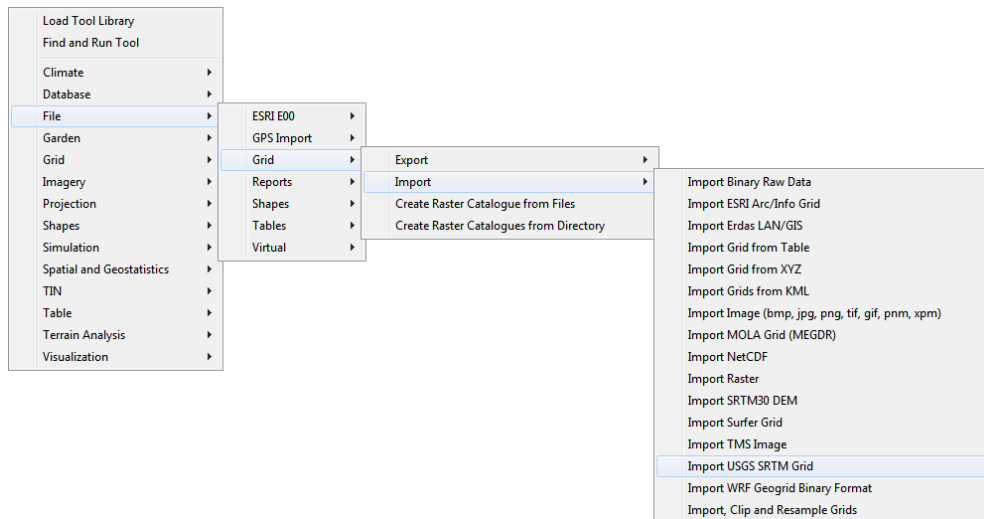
Load Tool Library
Find and Run Tool

Climate
Database
File
Garden
Grid
Imagery
Projection
Shapes
Simulation
Spatial and Geostatistics
TIN
Table
Terrain Analysis
Visualization

ESRI E00
GPS Import
Grid
Reports
Shapes
Tables
Virtual

Export
Import
Create Raster Catalogue from Files
Create Raster Catalogues from Directory

Import Binary Raw Data
Import ESRI Arc/Info Grid
Import Erdas LAN/GIS
Import Grid from Table
Import Grid from XYZ
Import Grids from KML
Import Image (bmp, jpg, png, tif, gif, pnm, xpm)
Import MOLA Grid (MEGDR)
Import NetCDF
Import Raster
Import SRTM30 DEM
Import Surfer Grid
Import TMS Image
Import USGS SRTM Grid
Import WRF Geogrid Binary Format
Import, Clip and Resample Grids